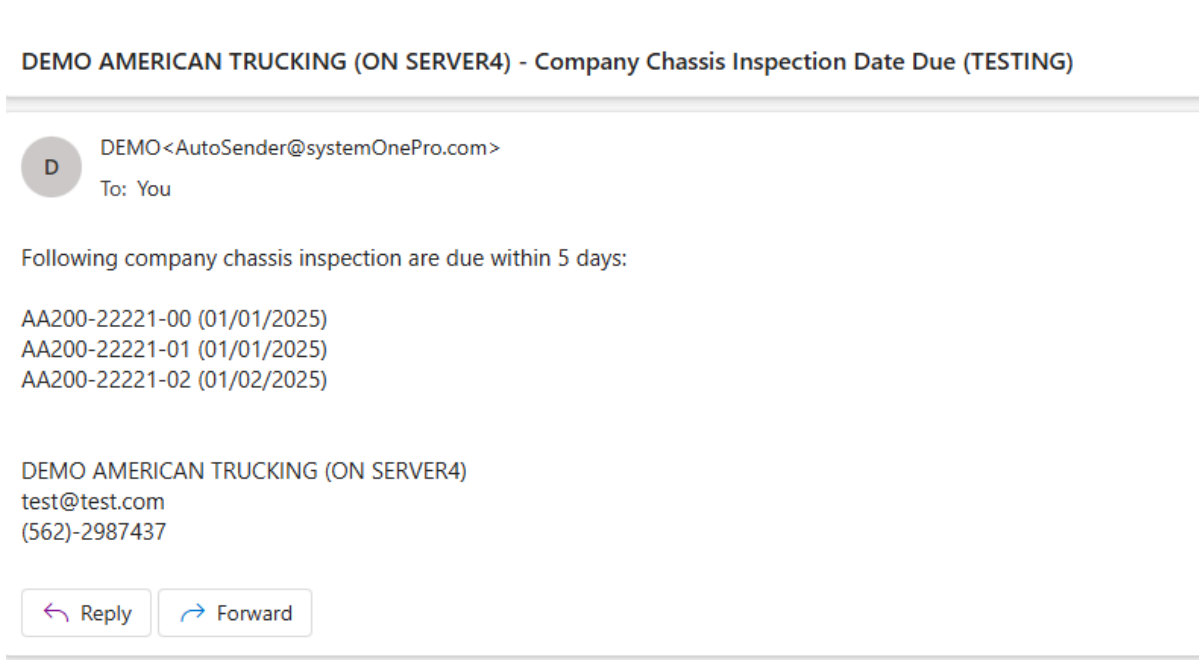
DEMO AMERICAN TRUCKING (ON SERVER4) - Company Chassis Inspection Date Due (TESTING)

D

DEMO<AutoSender@systemOnePro.com>
To: You

Following company chassis inspection are due within 5 days:

AA200-22221-00 (01/01/2025)
AA200-22221-01 (01/01/2025)
AA200-22221-02 (01/02/2025)

DEMO AMERICAN TRUCKING (ON SERVER4)
test@test.com
(562)-2987437

Reply
Forward